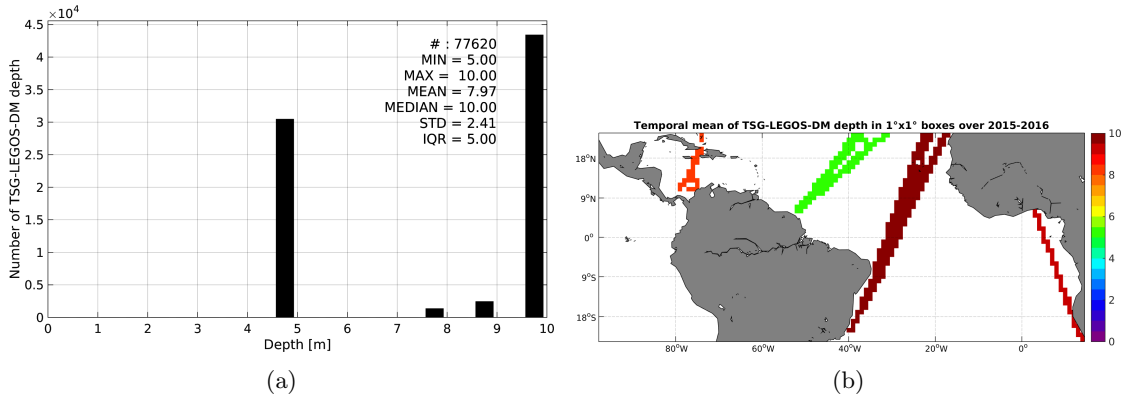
$\times10^4$
4.5
4
3.5
3
2.5
2
1.5
1
0.5
0
Number of TSG-LEGOS-DM depth
# : 77620
MIN = 5.00
MAX = 10.00
MEAN = 7.97
MEDIAN = 10.00
STD = 2.41
IQR = 5.00
0 1 2 3 4 5 6 7 8 9 10
Depth [m]
(a)

Temporal mean of TSG-LEGOS-DM depth in 1°x1° boxes over 2015-2016
18°N
9°N
0°
9°S
18°S
80°W 60°W 40°W 20°W 0°
10
8
6
4
2
0
(b)